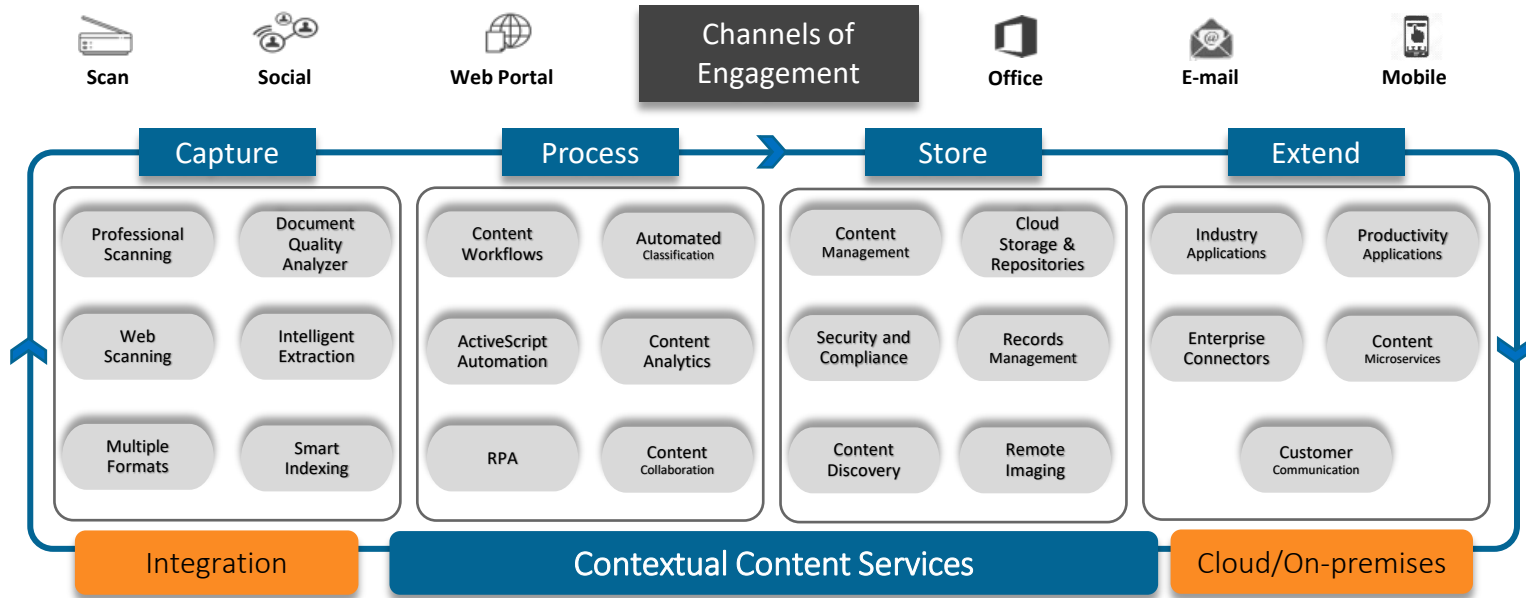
Scan

Social

Web Portal

Channels of Engagement

Office

E-mail

Mobile

Capture

Professional Scanning

Document Quality Analyzer

Web Scanning

Intelligent Extraction

Multiple Formats

Smart Indexing

Process

Content Workflows

Automated Classification

ActiveScript Automation

Content Analytics

RPA

Content Collaboration

Store

Content Management

Cloud Storage & Repositories

Security and Compliance

Records Management

Content Discovery

Remote Imaging

Extend

Industry Applications

Productivity Applications

Enterprise Connectors

Content Microservices

Customer Communication

Integration

Contextual Content Services

Cloud/On-premises